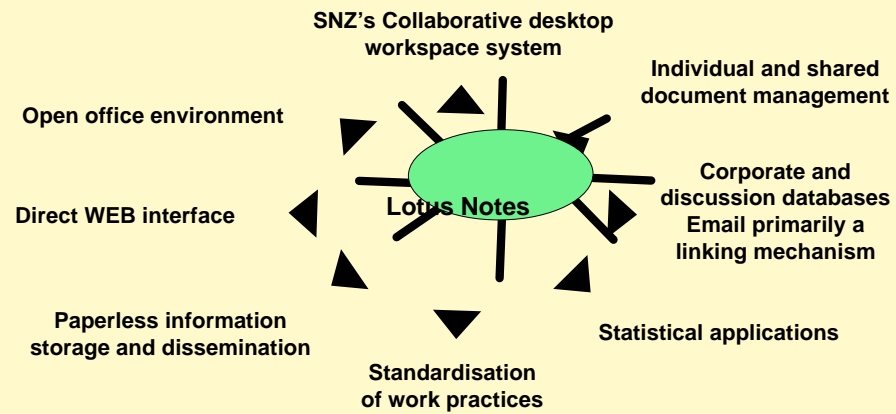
SNZ's Collaborative desktop workspace system

Individual and shared document management

Open office environment

Corporate and discussion databases
Email primarily a linking mechanism

Lotus Notes

Direct WEB interface

Paperless information storage and dissemination

Statistical applications

Standardisation of work practices